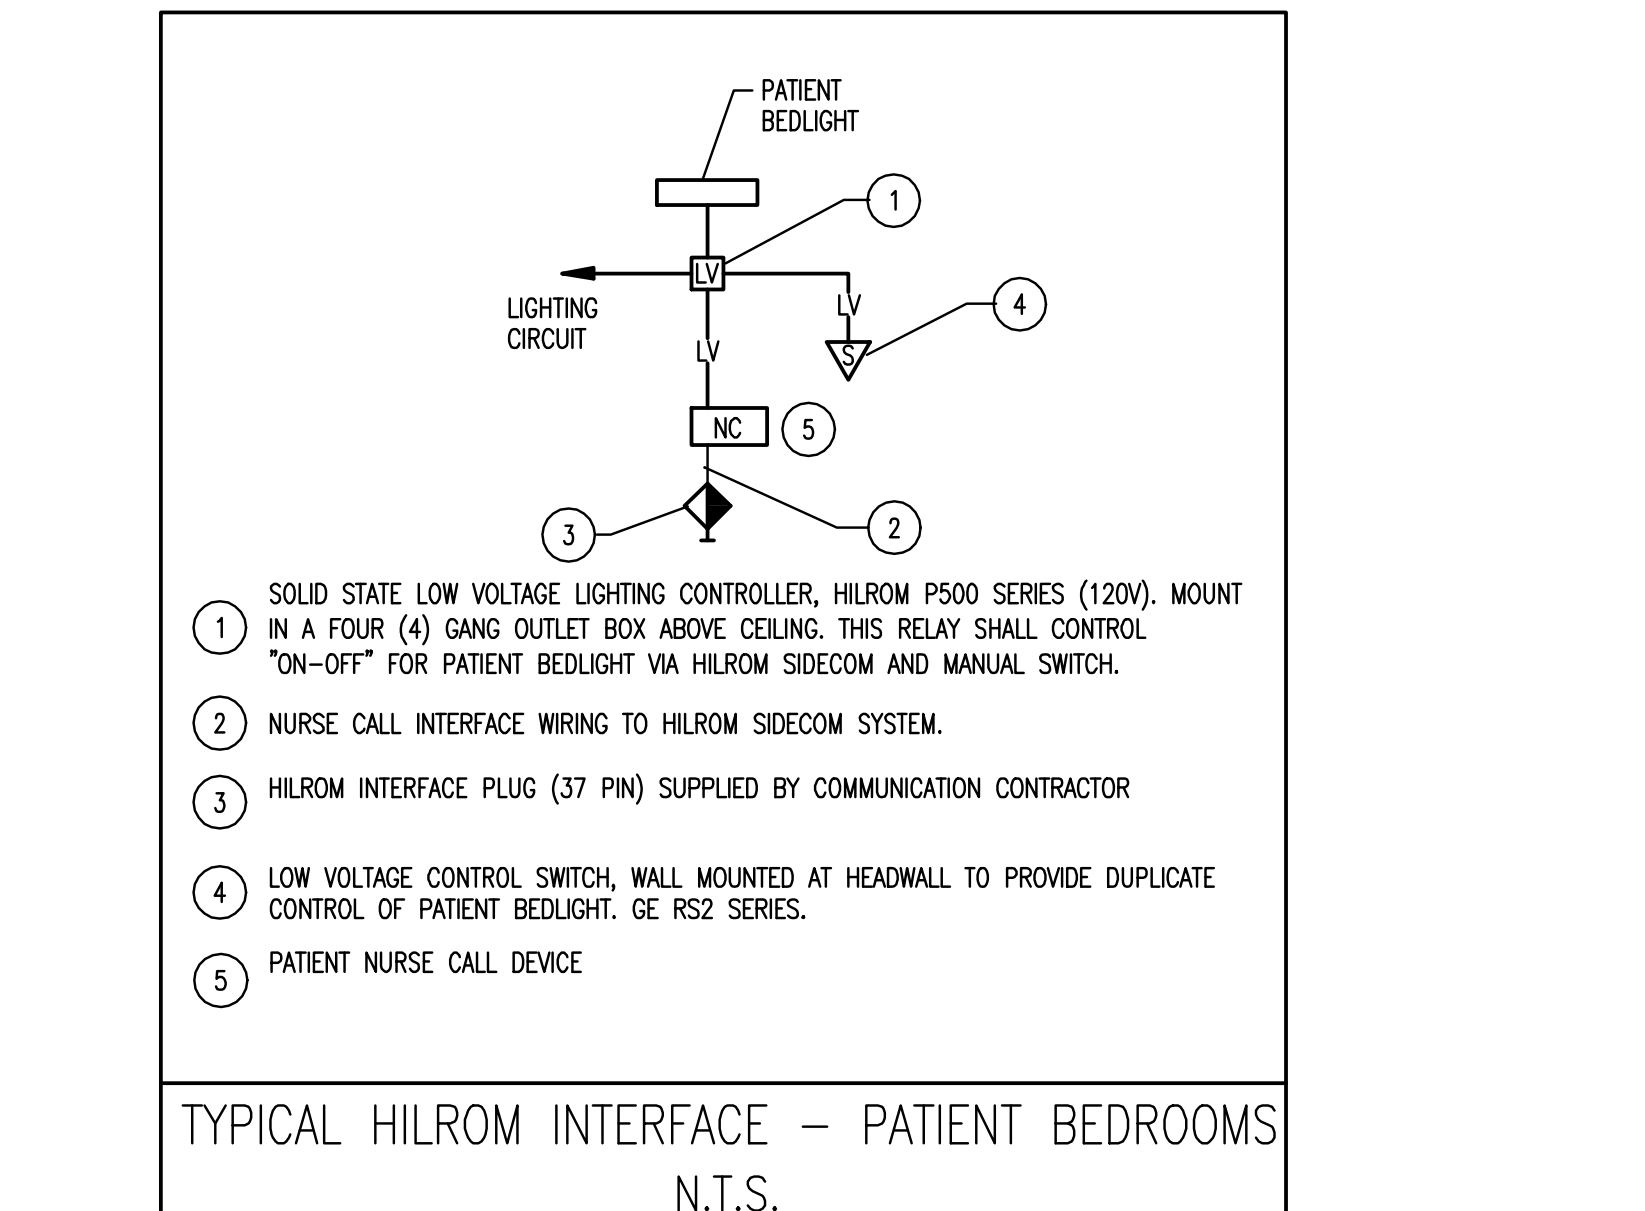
PATIENT BEDLIGHT

1

LV

LIGHTING CIRCUIT

LV

4

LV

S

NC

5

3

2

1 SOLID STATE LOW VOLTAGE LIGHTING CONTROLLER, HILROM P500 SERIES (120V). MOUNT IN A FOUR (4) GANG OUTLET BOX ABOVE CEILING. THIS RELAY SHALL CONTROL "ON-OFF" FOR PATIENT BEDLIGHT VIA HILROM SIDECOM AND MANUAL SWITCH.

2 NURSE CALL INTERFACE WIRING TO HILROM SIDECOM SYSTEM.

3 HILROM INTERFACE PLUG (37 PIN) SUPPLIED BY COMMUNICATION CONTRACTOR

4 LOW VOLTAGE CONTROL SWITCH, WALL MOUNTED AT HEADWALL TO PROVIDE DUPLICATE CONTROL OF PATIENT BEDLIGHT. GE RS2 SERIES.

5 PATIENT NURSE CALL DEVICE

TYPICAL HILROM INTERFACE – PATIENT BEDROOMS
N.T.S.